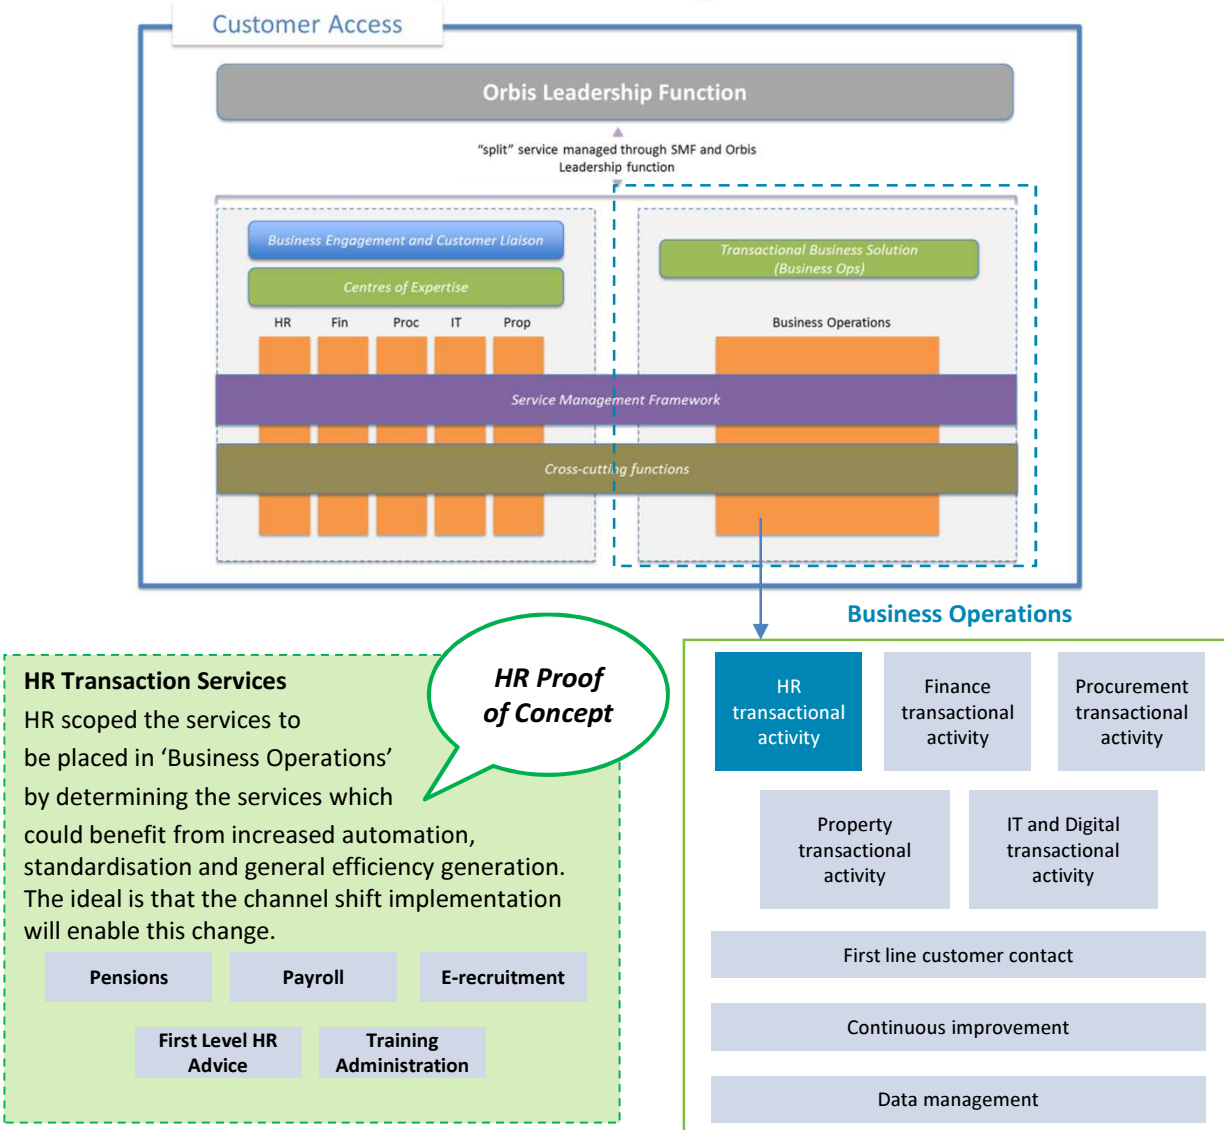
Customer Access

Orbis Leadership Function

"split" service managed through SMF and Orbis Leadership function

Business Engagement and Customer Liaison

Centres of Expertise

HR Fin Proc IT Prop

Transactional Business Solution (Business Ops)

Business Operations

Service Management Framework

Cross-cutting functions

Business Operations

HR Transaction Services
HR scoped the services to be placed in 'Business Operations' by determining the services which could benefit from increased automation, standardisation and general efficiency generation. The ideal is that the channel shift implementation will enable this change.

HR Proof of Concept

Pensions

Payroll

E-recruitment

First Level HR Advice

Training Administration

HR transactional activity

Finance transactional activity

Procurement transactional activity

Property transactional activity

IT and Digital transactional activity

First line customer contact

Continuous improvement

Data management